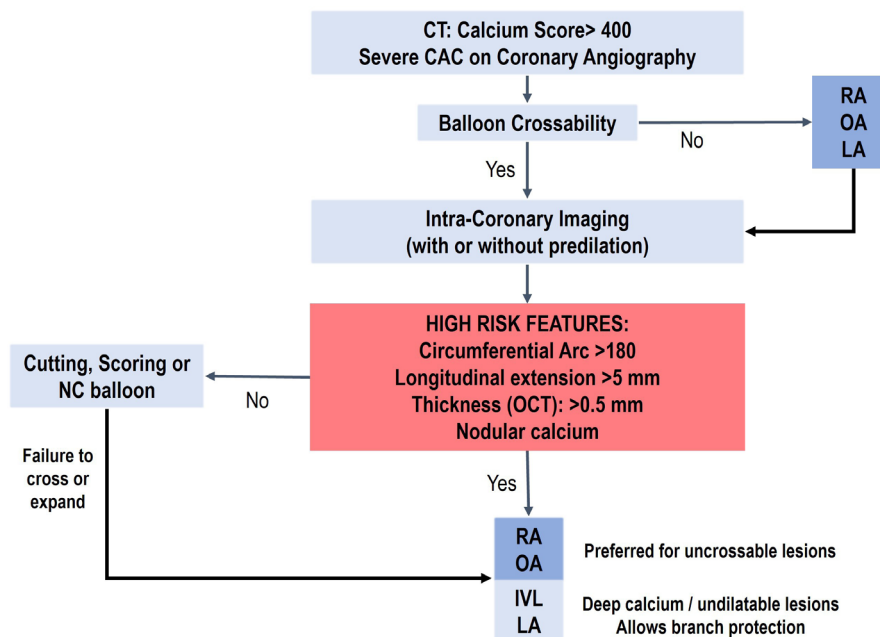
CT: Calcium Score> 400
Severe CAC on Coronary Angiography

Balloon Crossability

No

RA
OA
LA

Yes

Intra-Coronary Imaging
(with or without predilation)

HIGH RISK FEATURES:
Circumferential Arc >180
Longitudinal extension >5 mm
Thickness (OCT): >0.5 mm
Nodular calcium

Cutting, Scoring or NC balloon

No

Failure to cross or expand

Yes

RA
OA

Preferred for uncrossable lesions

IVL
LA

Deep calcium / undilatable lesions
Allows branch protection